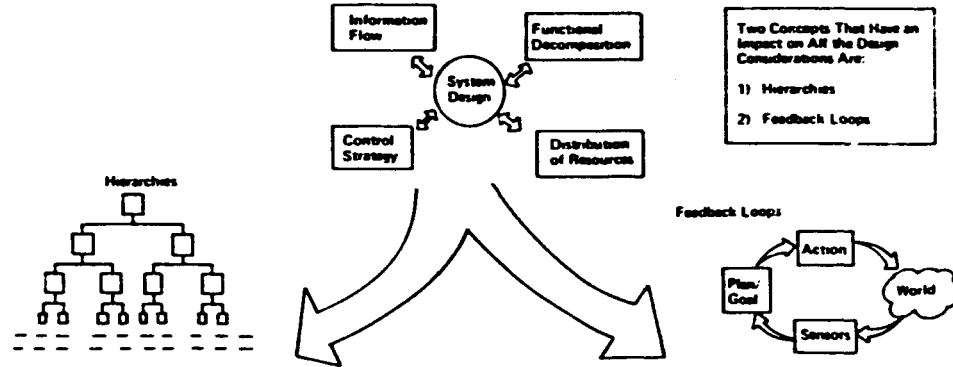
Information Flow

Functional Decomposition

System Design

Control Strategy

Distribution of Resources

Two Concepts That Have an Impact on All the Design Considerations Are:

1) Hierarchies

2) Feedback Loops

Hierarchies

Feedback Loops

Action

Plan/ Goal

World

Sensors